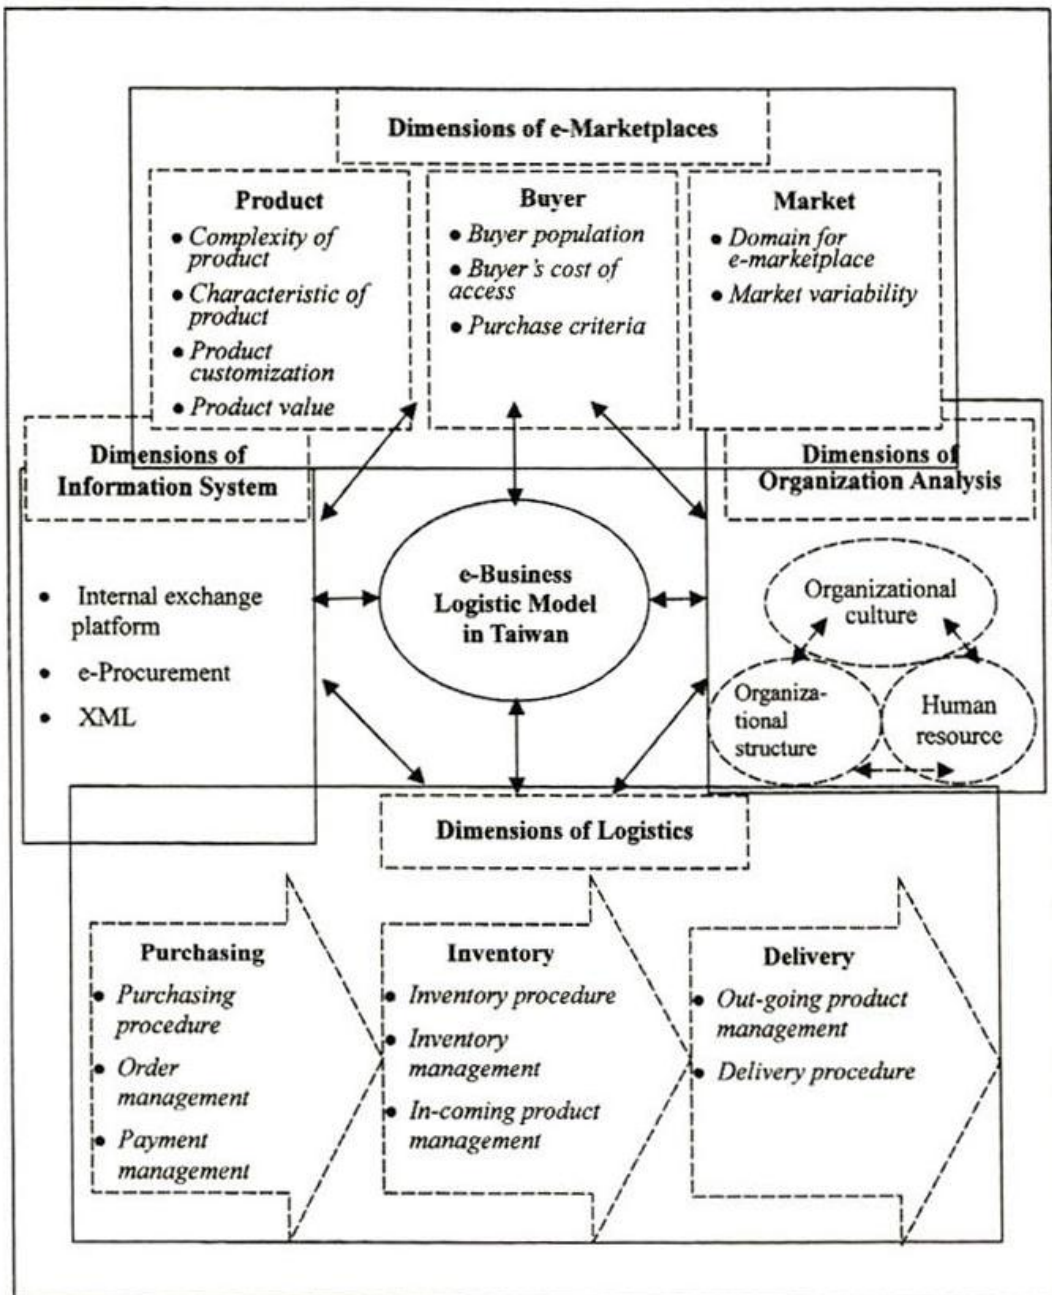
Dimensions of e-Marketplaces

Product
• Complexity of product
• Characteristic of product
• Product customization
• Product value

Buyer
• Buyer population
• Buyer's cost of access
• Purchase criteria

Market
• Domain for e-marketplace
• Market variability

Dimensions of Information System
• Internal exchange platform
• e-Procurement
• XML

e-Business Logistic Model in Taiwan

Dimensions of Organization Analysis
Organizational culture
Organizational structure
Human resource

Dimensions of Logistics

Purchasing
• Purchasing procedure
• Order management
• Payment management

Inventory
• Inventory procedure
• Inventory management
• In-coming product management

Delivery
• Out-going product management
• Delivery procedure